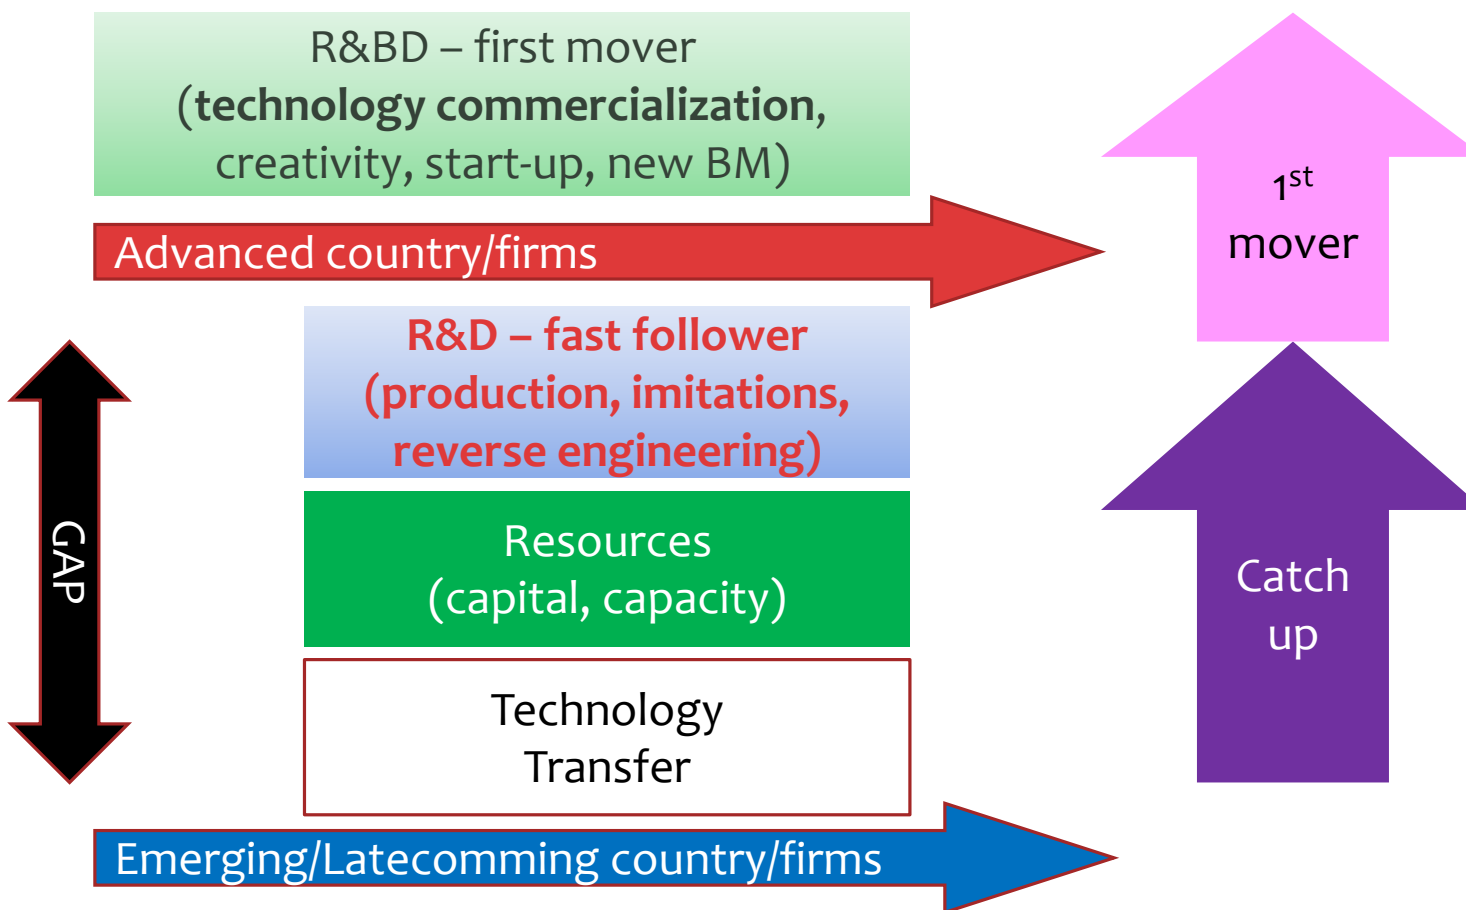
R&BD – first mover (**technology commercialization**, creativity, start-up, new BM)

Advanced country/firms

$1^{st}$ mover

GAP

R&D – fast follower (production, imitations, reverse engineering)

Resources (capital, capacity)

Technology Transfer

Catch up

Emerging/Latecomming country/firms